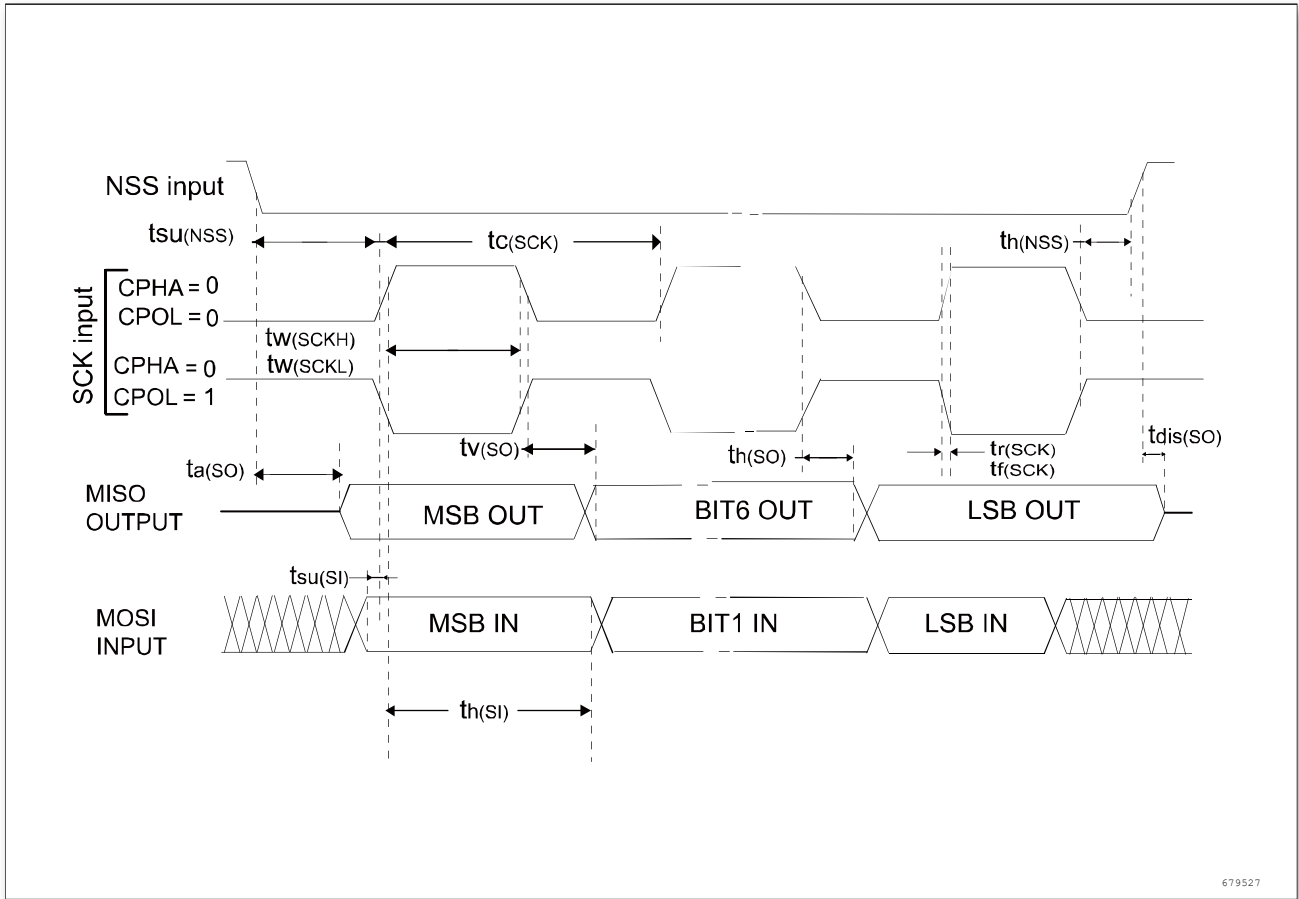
NSS input

$t_{su(NSS)}$

$t_{c(SCK)}$

$t_{h(NSS)}$

SCK input

CPHA = 0
CPOL = 0

$t_{w(SCKH)}$
$t_{w(SCKL)}$

CPHA = 0
CPOL = 1

$t_{v(SO)}$

$t_{h(SO)}$

$t_{r(SCK)}$
$t_{f(SCK)}$

$t_{dis(SO)}$

$t_{a(SO)}$

MISO OUTPUT

MSB OUT

BIT6 OUT

LSB OUT

$t_{su(SI)}$

MOSI INPUT

MSB IN

BIT1 IN

LSB IN

$t_{h(SI)}$

679527